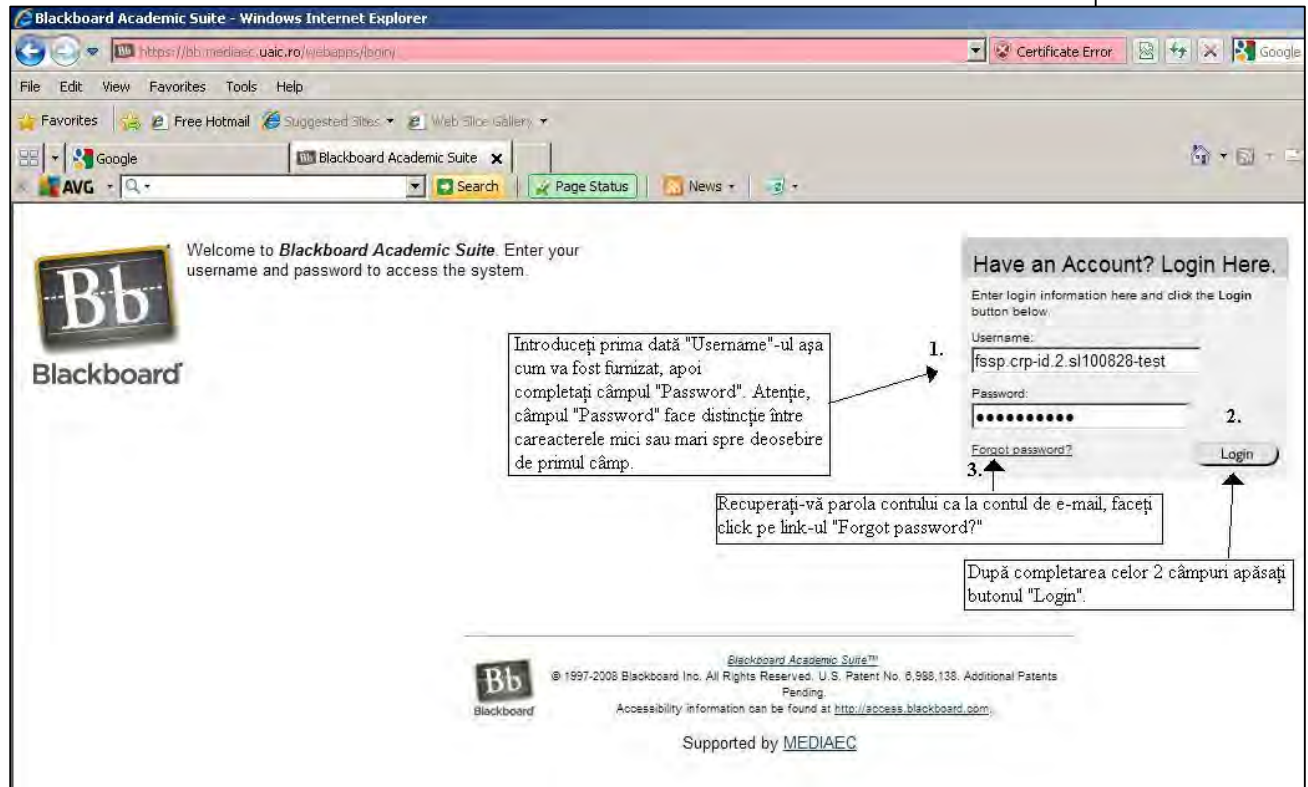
Blackboard Academic Suite - Windows Internet Explorer

https://bb.mediaec.uaic.ro/webapps/login

Certificate Error

Google

File Edit View Favorites Tools Help

Favorites Free Hotmail Suggested Sites Web Slice Gallery

Google

Blackboard Academic Suite

AVG

Search

Page Status

News

Bb

Blackboard

Welcome to ***Blackboard Academic Suite***. Enter your username and password to access the system.

Have an Account? Login Here.

Enter login information here and click the **Login** button below.

Username:

fssp.crp-id.2.sl100828-test

Password:

••••••••••

Forgot password?

Login

1.

2.

3.

Introduceți prima dată "Username"-ul așa cum va fost furnizat, apoi completați câmpul "Password". Atenție, câmpul "Password" face distincție între careacterele mici sau mari spre deosebire de primul câmp.

Recuperați-vă parola contului ca la contul de e-mail, faceți click pe link-ul "Forgot password?"

După completarea celor 2 câmpuri apăsați butonul "Login".

Bb

Blackboard

Blackboard Academic Suite™

© 1997-2008 Blackboard Inc. All Rights Reserved. U.S. Patent No. 6,988,138. Additional Patents Pending.

Accessibility information can be found at http://access.blackboard.com.

Supported by MEDIAEC